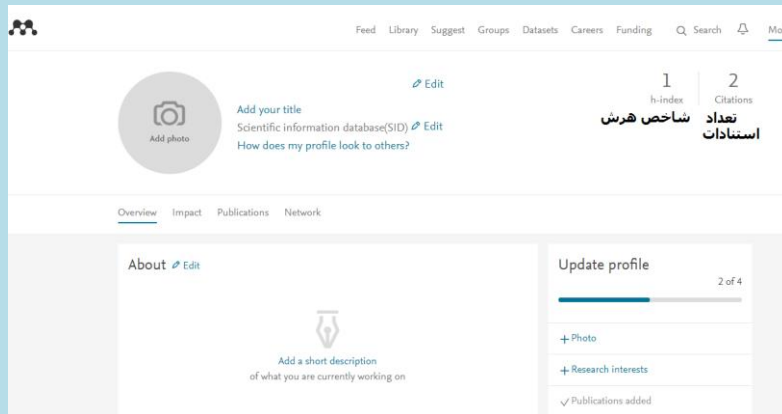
Feed Library Suggest Groups Datasets Careers Funding Search Mo

Add photo

Edit

Add your title

Scientific information database(SID) Edit

How does my profile look to others?

1
h-index
شاخص هرش

2
Citations
تعداد استنادات

Overview Impact Publications Network

About Edit

Add a short description of what you are currently working on

Update profile

2 of 4

+ Photo

+ Research interests

✓ Publications added